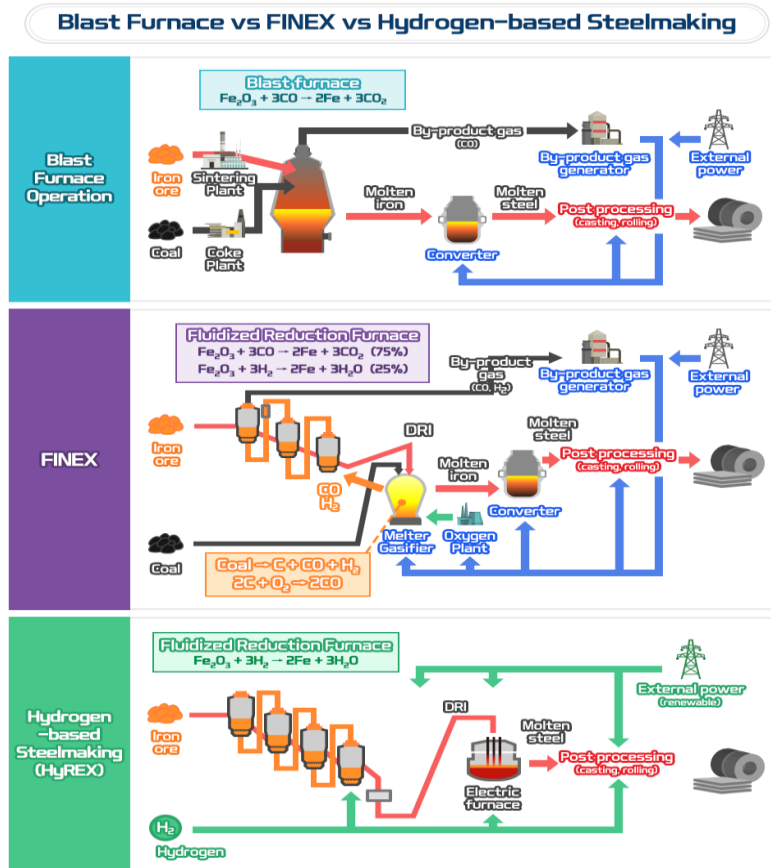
Blast Furnace vs FINEX vs Hydrogen-based Steelmaking

Blast Furnace Operation

Blast furnace
$Fe_2O_3 + 3CO \rightarrow 2Fe + 3CO_2$

Iron ore
Sintering Plant
Coal
Coke Plant
By-product gas (CO)
By-product gas generator
External power
Molten iron
Molten steel
Post processing (casting, rolling)
Converter

FINEX

Fluidized Reduction Furnace
$Fe_2O_3 + 3CO \rightarrow 2Fe + 3CO_2$ (75%)
$Fe_2O_3 + 3H_2 \rightarrow 2Fe + 3H_2O$ (25%)

By-product gas ($CO, H_2$)
By-product gas generator
External power
Iron ore
DRI
Molten steel
Molten iron
Post processing (casting, rolling)
CO $H_2$
Converter
Melter Gasifier
Oxygen Plant
Coal
Coal → C + CO + $H_2$
$2C + O_2 \rightarrow 2CO$

Hydrogen-based Steelmaking (HyREX)

Fluidized Reduction Furnace
$Fe_2O_3 + 3H_2 \rightarrow 2Fe + 3H_2O$

External power (renewable)
DRI
Iron ore
Molten steel
Post processing (casting, rolling)
Electric furnace
$H_2$
Hydrogen